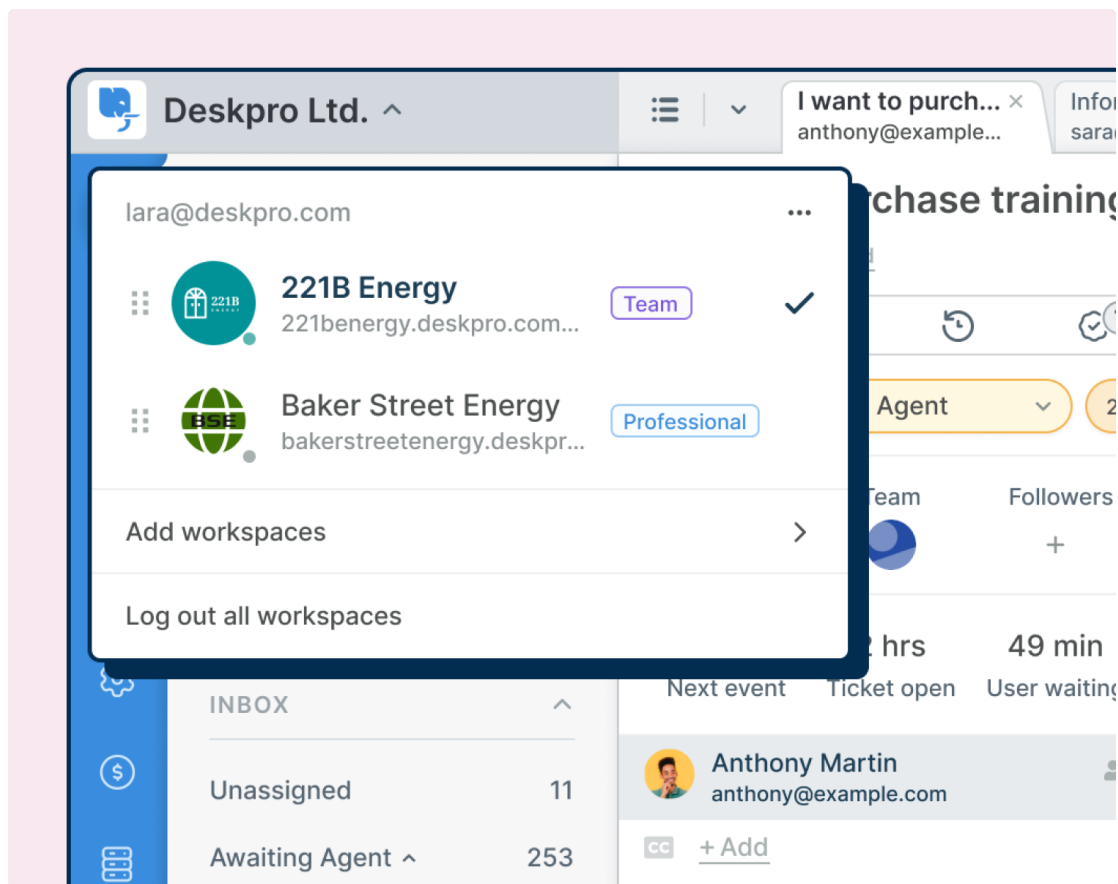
Deskpro Ltd.

I want to purch... ×
anthony@example...

Infor
sara

lara@deskpro.com ...

221B
221B Energy
221benergy.deskpro.com...
Team

BSE
Baker Street Energy
bakerstreetenergy.deskpr...
Professional

Add workspaces

Log out all workspaces

rchase training

Agent

2

Team

Followers

+

2 hrs
Ticket open

49 min
User waiting

Next event

INBOX

Unassigned 11

Awaiting Agent 253

Anthony Martin
anthony@example.com

CC + Add